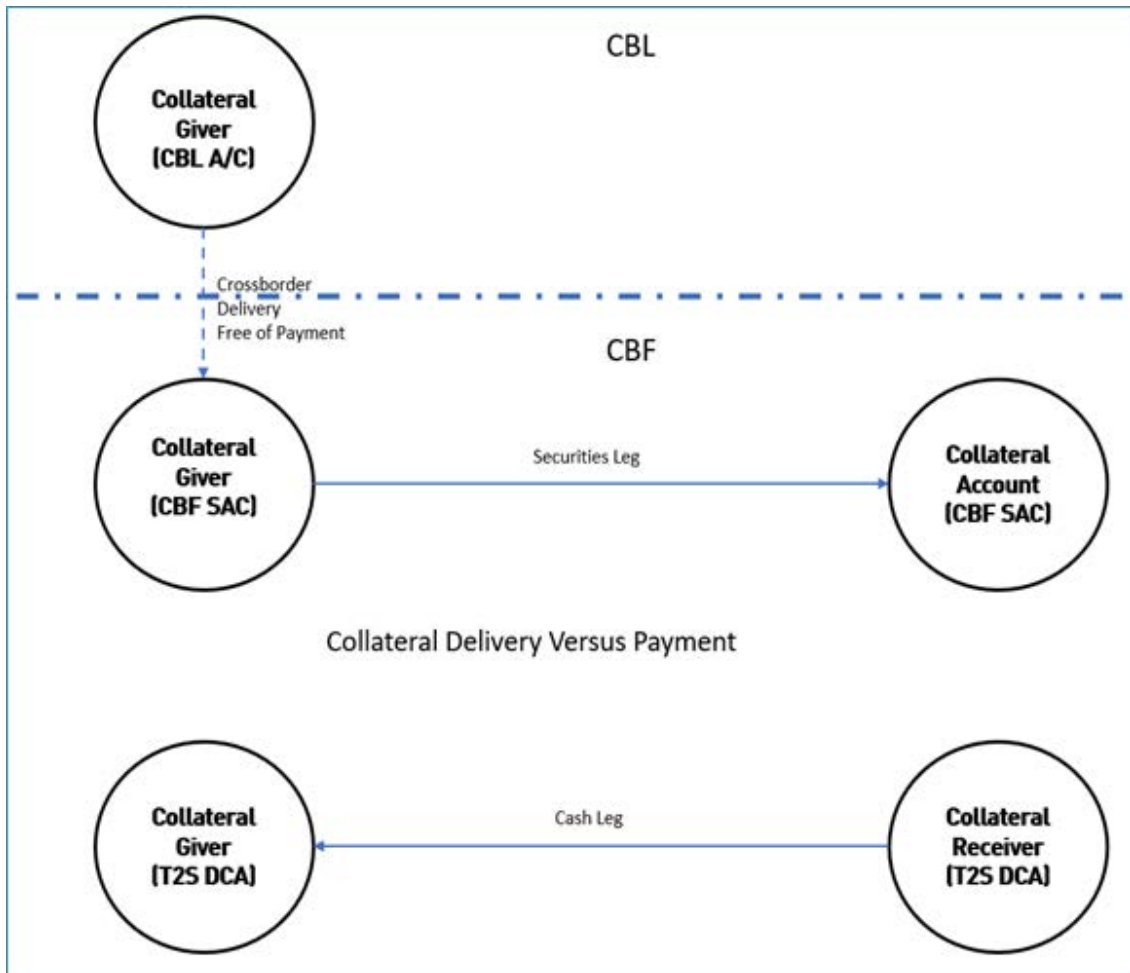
CBL

Collateral Giver (CBL A/C)

Crossborder Delivery Free of Payment

CBF

Collateral Giver (CBF SAC)

Securities Leg

Collateral Account (CBF SAC)

Collateral Delivery Versus Payment

Collateral Giver (T2S DCA)

Cash Leg

Collateral Receiver (T2S DCA)